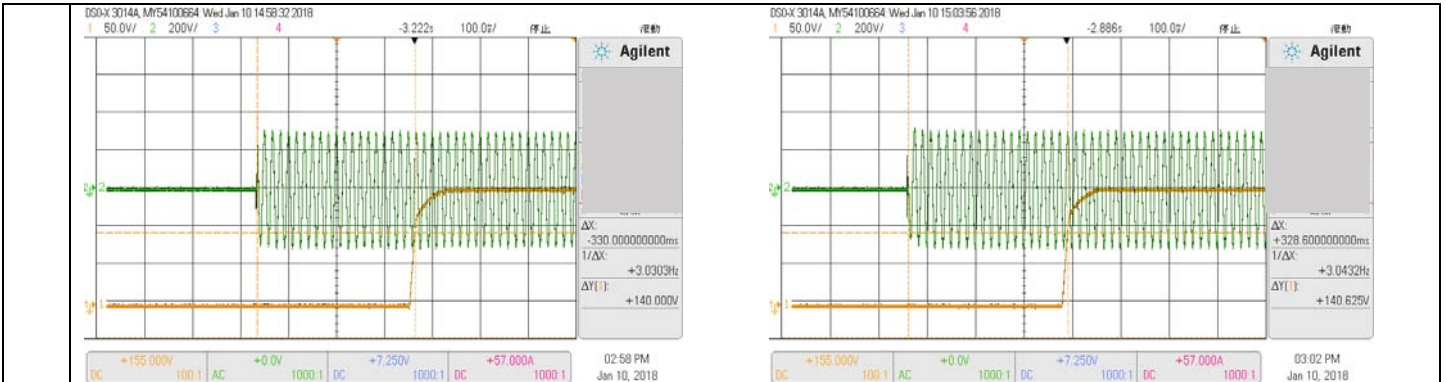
DSO-X 3014A, MY54100664: Wed Jan 10 14:58:32 2018
1 50.0V/ 2 200V/ 3 4 -3.222s 100.0s/ 停止 滚動
Agilent
ΔX:
-330.000000000ms
1/ΔX:
+3.0303Hz
ΔY(1):
+140.000V
+155.000V DC 100:1
+0.0V AC 1000:1
+7.250V DC 1000:1
+57.000A DC 1000:1
02:58 PM
Jan 10, 2018

DSO-X 3014A, MY54100664: Wed Jan 10 15:03:56 2018
1 50.0V/ 2 200V/ 3 4 -2.886s 100.0s/ 停止 滚動
Agilent
ΔX:
+328.600000000ms
1/ΔX:
+3.0432Hz
ΔY(1):
+140.625V
+155.000V DC 100:1
+0.0V AC 1000:1
+7.250V DC 1000:1
+57.000A DC 1000:1
03:02 PM
Jan 10, 2018